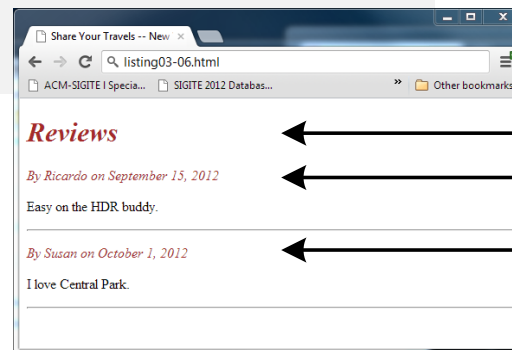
Share Your Travels -- New ×

listing03-06.html

ACM-SIGITE I Specia...

SIGITE 2012 Databas...

»

Other bookmarks

Reviews

By Ricardo on September 15, 2012

Easy on the HDR buddy.

By Susan on October 1, 2012

I love Central Park.